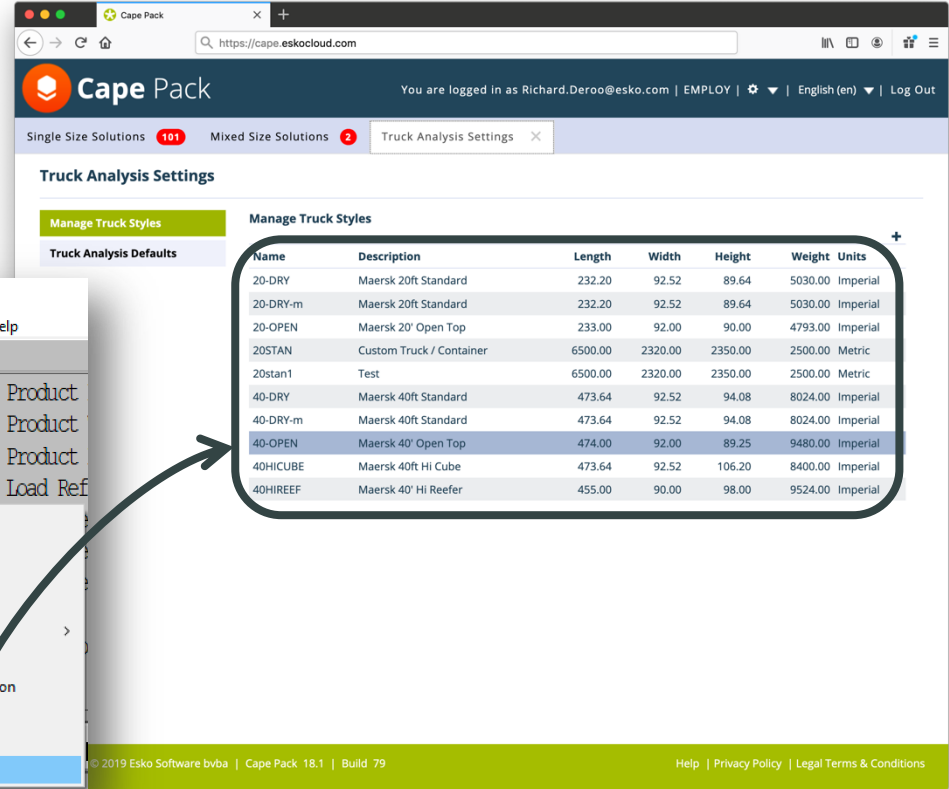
Cape Pack

https://cape.eskocloud.com

Cape Pack

You are logged in as Richard.Deroo@esko.com | EMPLOY | | English (en) | Log Out

Single Size Solutions 101 Mixed Size Solutions 2 Truck Analysis Settings

Truck Analysis Settings

Manage Truck Styles

Truck Analysis Defaults

Manage Truck Styles

| Name | Description | Length | Width | Height | Weight | Units |
|---|---|---|---|---|---|---|
| 20-DRY | Maersk 20ft Standard | 232.20 | 92.52 | 89.64 | 5030.00 | Imperial |
| 20-DRY-m | Maersk 20ft Standard | 232.20 | 92.52 | 89.64 | 5030.00 | Imperial |
| 20-OPEN | Maersk 20' Open Top | 233.00 | 92.00 | 90.00 | 4793.00 | Imperial |
| 20STAN | Custom Truck / Container | 6500.00 | 2320.00 | 2350.00 | 2500.00 | Metric |
| 20stan1 | Test | 6500.00 | 2320.00 | 2350.00 | 2500.00 | Metric |
| 40-DRY | Maersk 40ft Standard | 473.64 | 92.52 | 94.08 | 8024.00 | Imperial |
| 40-DRY-m | Maersk 40ft Standard | 473.64 | 92.52 | 94.08 | 8024.00 | Imperial |
| 40-OPEN | Maersk 40' Open Top | 474.00 | 92.00 | 89.25 | 9480.00 | Imperial |
| 40HICUBE | Maersk 40ft Hi Cube | 473.64 | 92.52 | 106.20 | 8400.00 | Imperial |
| 40HIREEF | Maersk 40' Hi Reefer | 455.00 | 90.00 | 98.00 | 9524.00 | Imperial |

elp

Product

Product

Product

Load Ref

on

© 2019 Esko Software bvba | Cape Pack 18.1 | Build 79

Help | Privacy Policy | Legal Terms & Conditions